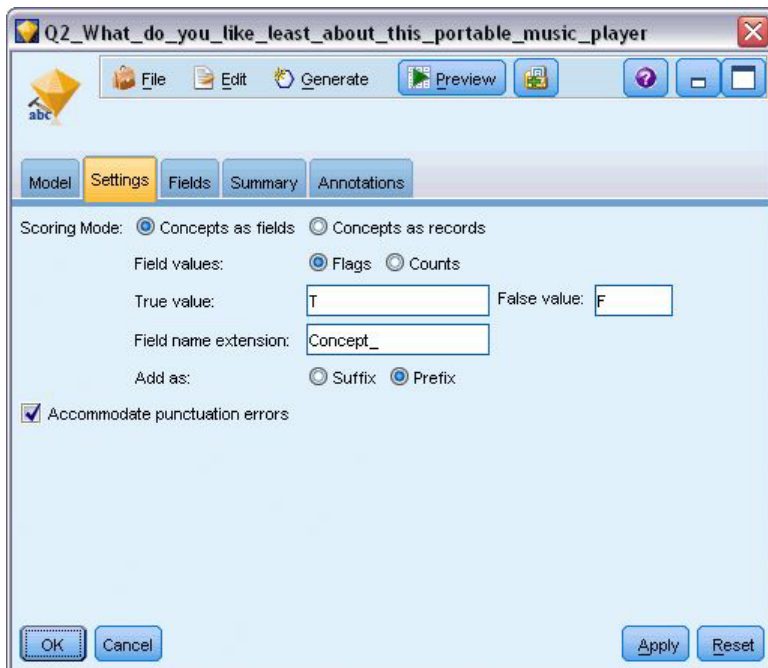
Q2_What_do_you_like_least_about_this_portable_music_player

abc

File Edit Generate Preview

Model Settings Fields Summary Annotations

Scoring Mode: Concepts as fields Concepts as records

Field values: Flags Counts

True value: T False value: F

Field name extension: Concept_

Add as: Suffix Prefix

Accommodate punctuation errors

OK Cancel Apply Reset